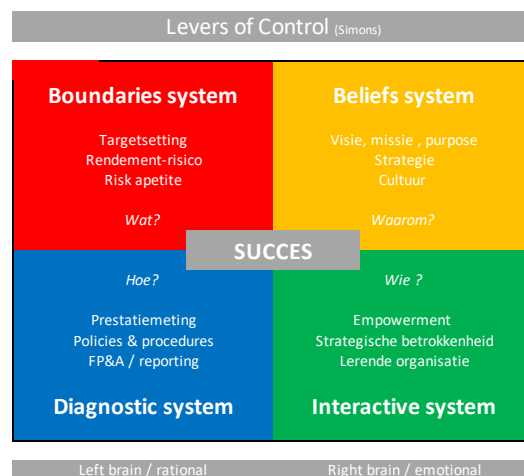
Levers of Control (Simons)

Boundaries system

Targetsetting
Rendement-risico
Risk apetite

Wat?

Beliefs system

Visie, missie , purpose
Strategie
Cultuur

Waarom?

SUCCES

Hoe?

Prestatiemeting
Policies & procedures
FP&A / reporting

Diagnostic system

Wie ?

Empowerment
Strategische betrokkenheid
Lerende organisatie

Interactive system

Left brain / rational

Right brain / emotional